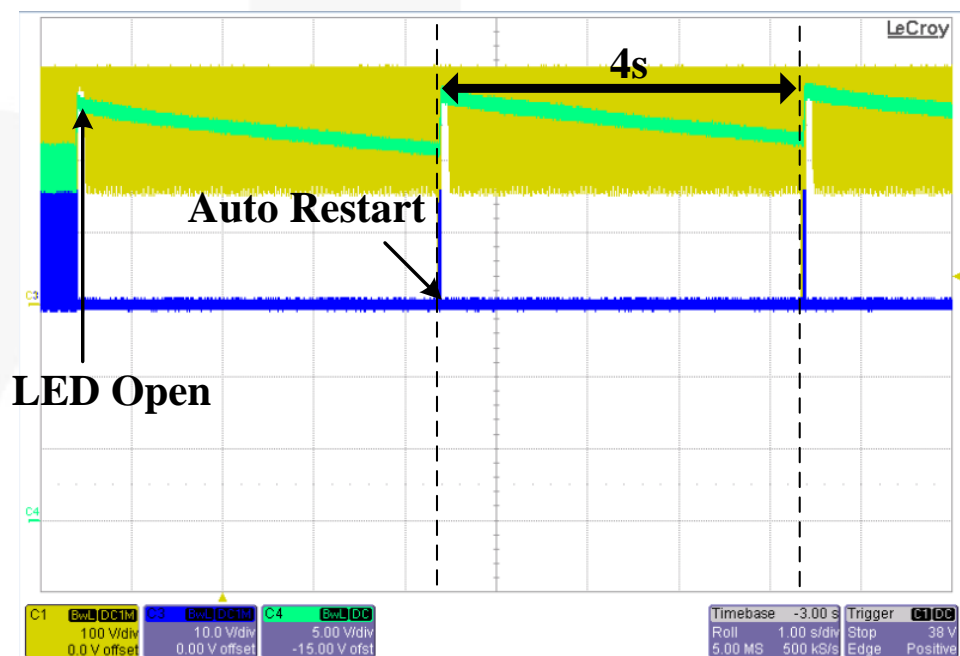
LeCroy

4s

Auto Restart

LED Open

C3

C4

C1 BwL DC1M
100 V/div
0.0 V offset

C3 BwL DC1M
10.0 V/div
0.00 V offset

C4 BwL DC
5.00 V/div
-15.00 V ofst

Timebase -3.00 s
Roll 1.00 s/div
5.00 MS 500 kS/s

Trigger C1 DC
Stop 38 V
Edge Positive